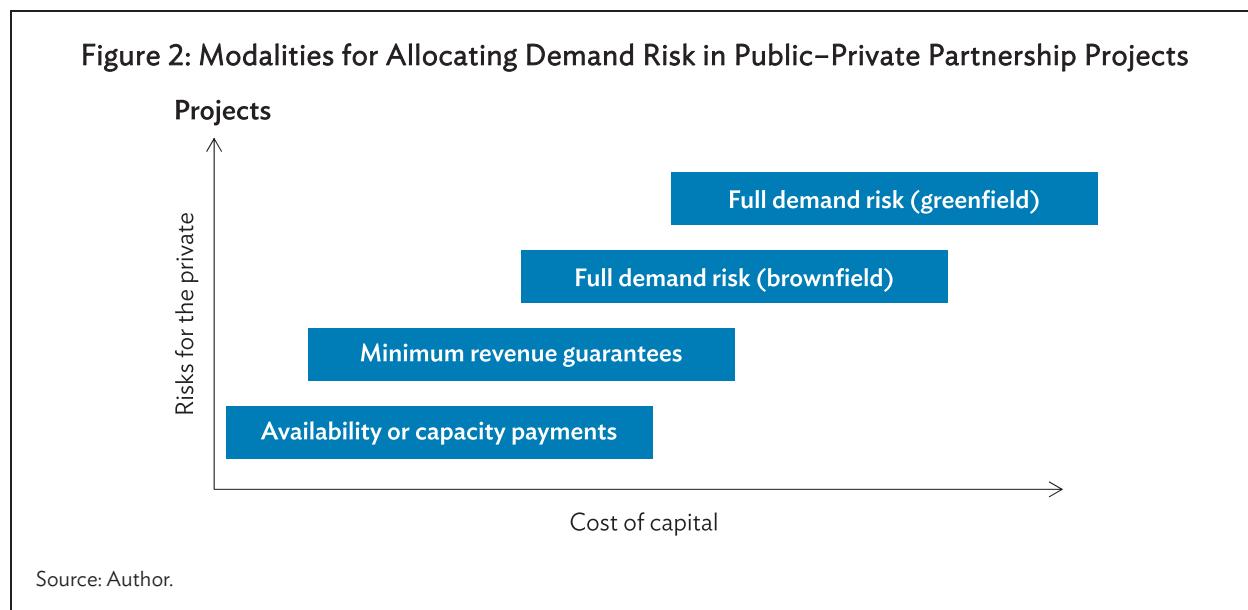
Figure 2: Modalities for Allocating Demand Risk in Public–Private Partnership Projects

Projects

Risks for the private

Full demand risk (greenfield)

Full demand risk (brownfield)

Minimum revenue guarantees

Availability or capacity payments

Cost of capital

Source: Author.